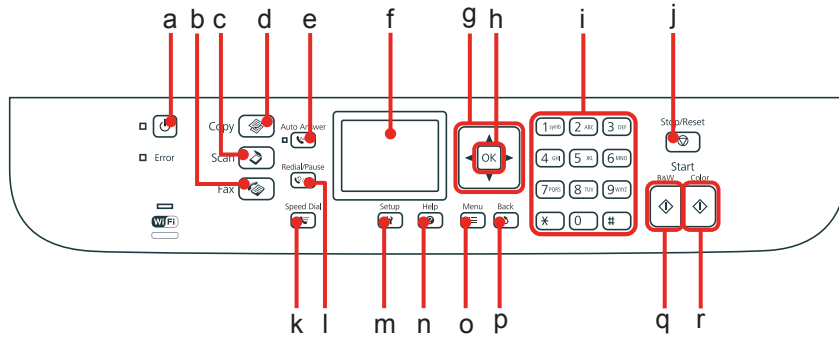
a b c d e f g h i j

Error

Copy

Scan

Fax

Auto Answer

Redial/Pause

Speed Dial

WiFi

OK

Setup

Help

Menu

Back

1 symbol 2 ABC 3 DEF
4 GHI 5 JKL 6 MNO
7 PQRS 8 TUV 9 WXYZ
* 0 #

Stop/Reset

Start

B&W

Color

k l m n o p q r